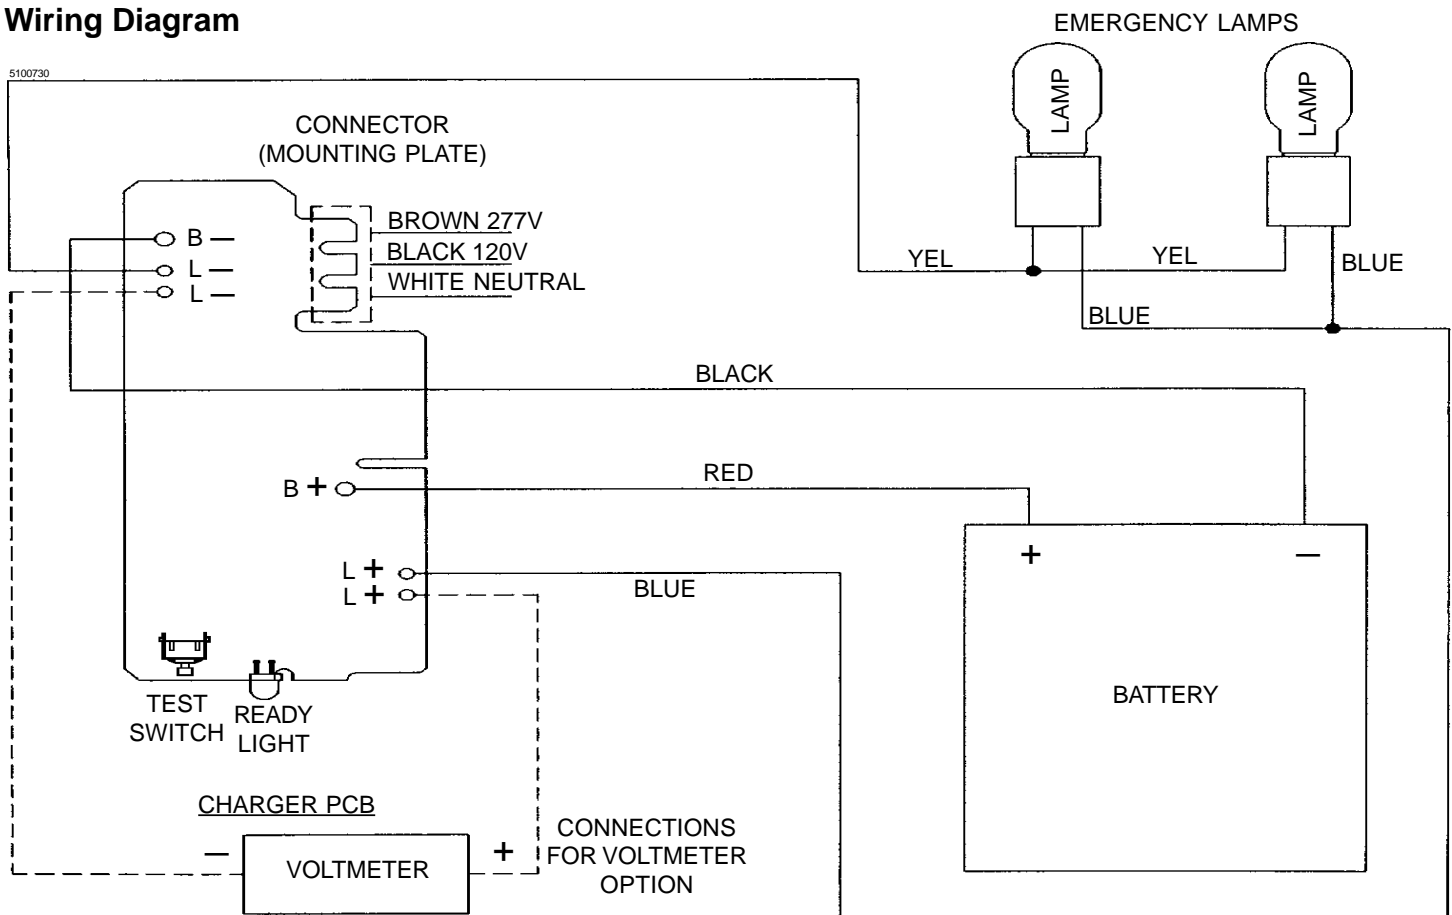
Wiring Diagram

EMERGENCY LAMPS

5100730

LAMP

LAMP

CONNECTOR
(MOUNTING PLATE)

BROWN 277V
BLACK 120V
WHITE NEUTRAL

B —
L —
L —

YEL

YEL

BLUE

BLUE

BLACK

RED

B +

L +
L +

BLUE

+

—

BATTERY

TEST SWITCH

READY LIGHT

CHARGER PCB

—

VOLTMETER

+

CONNECTIONS FOR VOLTMETER OPTION